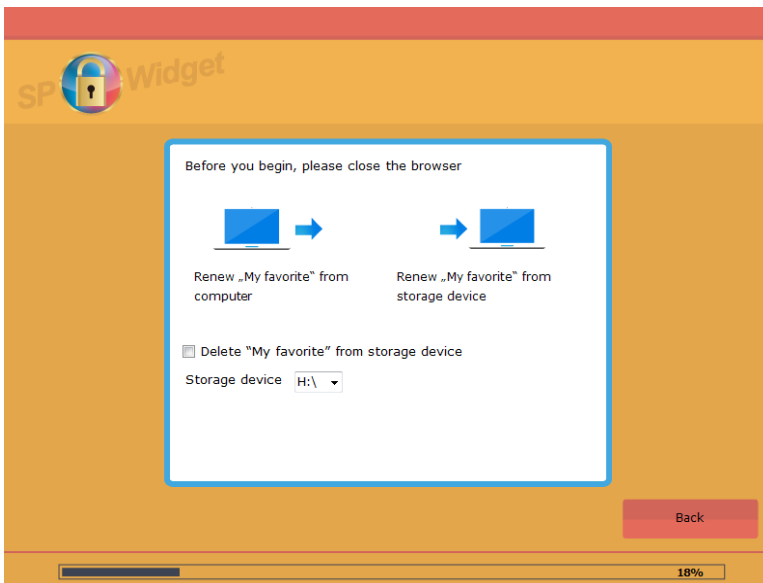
SP Widget

Before you begin, please close the browser

Renew „My favorit" from computer

Renew „My favorite" from storage device

Delete "My favorite" from storage device

Storage device H:\

Back

18%